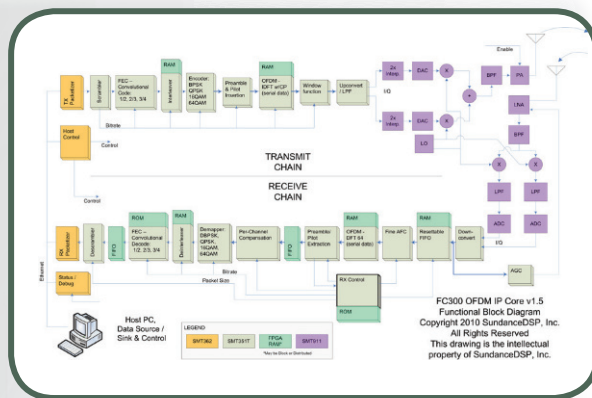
TX Packetizer

Scrambler

FEC – Convolutional Code 1/2, 2/3, 3/4

RAM

Interleaver

Encoder BPSK QPSK 16QAM 64QAM

Preamble & Pilot Insertion

RAM

OFDM – IDFT w/CP (serial data)

Window function

Upconvert / LPF

2x Interp.

2x Interp.

DAC

DAC

I/Q

X

X

+

LO

BPF

PA

Enable

LNA

BPF

X

X

LPF

LPF

ADC

ADC

Host Control

Bitrate

Control

Control

TRANSMIT CHAIN

RECEIVE CHAIN

RX Depacketizer

Descrambler

FIFO

ROM

FEC – Convolutional Decode 1/2, 2/3, 3/4

RAM

Deinterleaver

Demapper DBPSK, QPSK, 16QAM, 64QAM

Per-Channel Compensation

FIFO

Preamble Pilot Extraction

RAM

OFDM – DFT 64 (serial data)

Fine AFC

RAM

Resettable FIFO

Down-convert

I/Q

AGC

Ethernet

Status / Debug

Bitrate

Packet Size

RX Control

ROM

Host PC, Data Source / Sink & Control

LEGEND

SMT362

SMT351T

FPGA RAM*

SMT911

*May be Block or Distributed

FC300 OFDM IP Core v1.5
Functional Block Diagram
Copyright 2010 SundanceDSP, Inc.
All Rights Reserved
This drawing is the intellectual property of SundanceDSP, Inc.